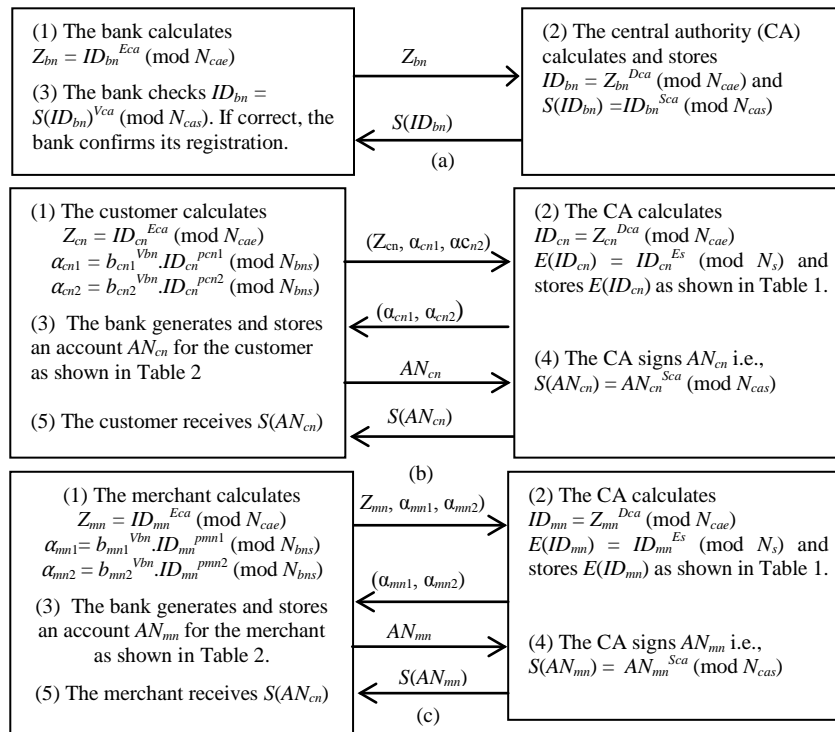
(1) The bank calculates $Z_{bn} = ID_{bn}^{Eca}$ (mod $N_{cae}$)

(3) The bank checks $ID_{bn} = S(ID_{bn})^{Vca}$ (mod $N_{cas}$). If correct, the bank confirms its registration.

$Z_{bn}$

$S(ID_{bn})$

(2) The central authority (CA) calculates and stores $ID_{bn} = Z_{bn}^{Dca}$ (mod $N_{cae}$) and $S(ID_{bn}) = ID_{bn}^{Sca}$ (mod $N_{cas}$)

(a)

(1) The customer calculates
$Z_{cn} = ID_{cn}^{Eca}$ (mod $N_{cae}$)
$\alpha_{cn1} = b_{cn1}^{Vbn}.ID_{cn}^{pcn1}$ (mod $N_{bns}$)
$\alpha_{cn2} = b_{cn2}^{Vbn}.ID_{cn}^{pcn2}$ (mod $N_{bns}$)

(3) The bank generates and stores an account $AN_{cn}$ for the customer as shown in Table 2

(5) The customer receives $S(AN_{cn})$

($Z_{cn}$, $\alpha_{cn1}$, $\alpha c_{n2}$)

($\alpha_{cn1}$, $\alpha_{cn2}$)

$AN_{cn}$

$S(AN_{cn})$

(2) The CA calculates $ID_{cn} = Z_{cn}^{Dca}$ (mod $N_{cae}$) $E(ID_{cn}) = ID_{cn}^{Es}$ (mod $N_s$) and stores $E(ID_{cn})$ as shown in Table 1.

(4) The CA signs $AN_{cn}$ i.e., $S(AN_{cn}) = AN_{cn}^{Sca}$ (mod $N_{cas}$)

(b)

(1) The merchant calculates
$Z_{mn} = ID_{mn}^{Eca}$ (mod $N_{cae}$)
$\alpha_{mn1} = b_{mn1}^{Vbn}.ID_{mn}^{pmn1}$ (mod $N_{bns}$)
$\alpha_{mn2} = b_{mn2}^{Vbn}.ID_{mn}^{pmn2}$ (mod $N_{bns}$)

(3) The bank generates and stores an account $AN_{mn}$ for the merchant as shown in Table 2.

(5) The merchant receives $S(AN_{cn})$

$Z_{mn}$, $\alpha_{mn1}$, $\alpha_{mn2}$)

($\alpha_{mn1}$, $\alpha_{mn2}$)

$AN_{mn}$

$S(AN_{mn})$

(2) The CA calculates $ID_{mn} = Z_{mn}^{Dca}$ (mod $N_{cae}$) $E(ID_{mn}) = ID_{mn}^{Es}$ (mod $N_s$) and stores $E(ID_{mn})$ as shown in Table 1.

(4) The CA signs $AN_{mn}$ i.e., $S(AN_{mn}) = AN_{mn}^{Sca}$ (mod $N_{cas}$)

(c)